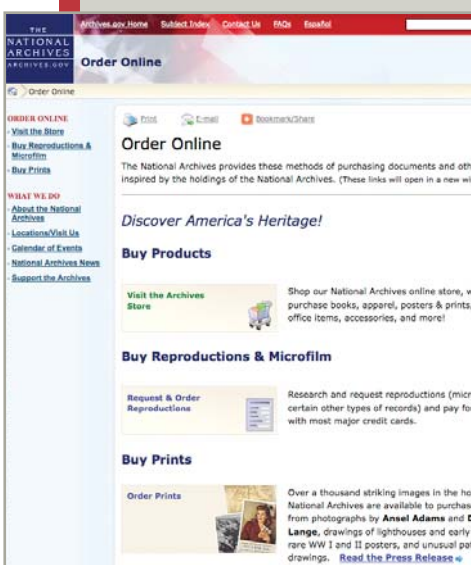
THE NATIONAL ARCHIVES ARCHIVES.GOV

Archives.gov Home Subject Index Contact Us FAQs Español

Order Online

Order Online

ORDER ONLINE
Visit the Store
Buy Reproductions & Microfilm
Buy Prints

WHAT WE DO
About the National Archives
Locations/Visit Us
Calendar of Events
National Archives News
Support the Archives

Print E-mail Bookmark/Share

Order Online

The National Archives provides these methods of purchasing documents and oth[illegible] inspired by the holdings of the National Archives. (These links will open in a new wi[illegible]

Discover America's Heritage!

Buy Products

Visit the Archives Store

Shop our National Archives online store, w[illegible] purchase books, apparel, posters & prints, office items, accessories, and more!

Buy Reproductions & Microfilm

Request & Order Reproductions

Research and request reproductions (micr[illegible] certain other types of records) and pay fo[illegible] with most major credit cards.

Buy Prints

Order Prints

Over a thousand striking images in the ho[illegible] National Archives are available to purchas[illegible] from photographs by Ansel Adams and D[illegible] Lange, drawings of lighthouses and early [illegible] rare WW I and II posters, and unusual pa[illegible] drawings. Read the Press Release